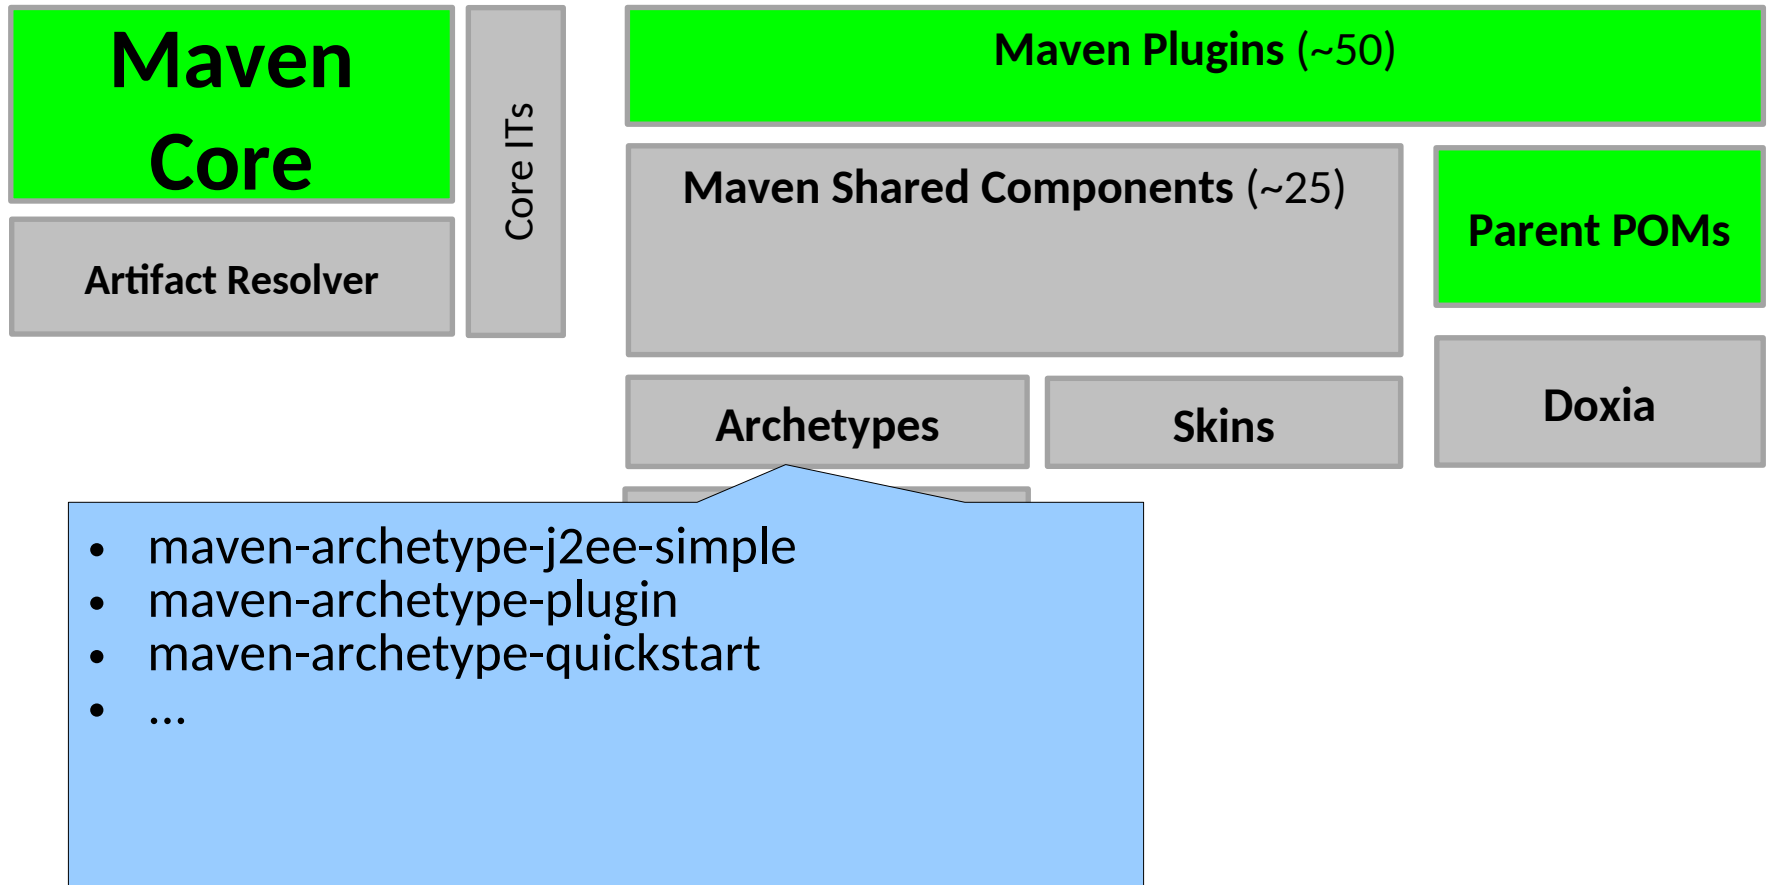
Maven Core

Artifact Resolver

Core ITs

Maven Plugins (~50)

Maven Shared Components (~25)

Parent POMs

Archetypes

Skins

Doxia

- maven-archetype-j2ee-simple
- maven-archetype-plugin
- maven-archetype-quickstart
- ...